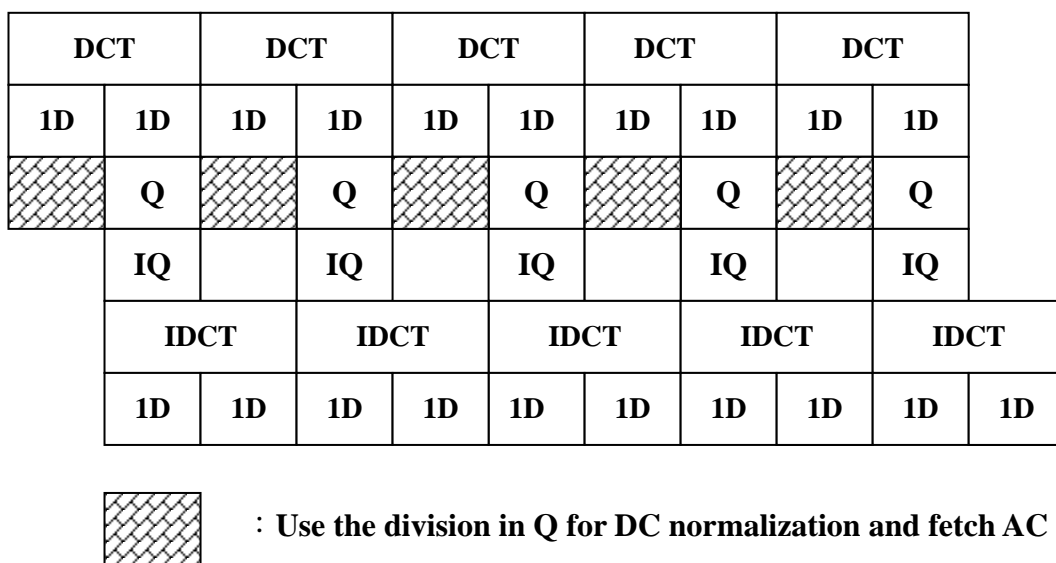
| DCT | | DCT | | DCT | | DCT | | DCT | |
|---|---|---|---|---|---|---|---|---|---|
| 1D | 1D | 1D | 1D | 1D | 1D | 1D | 1D | 1D | 1D |
| | Q | | Q | | Q | | Q | | Q |
| | IQ | | IQ | | IQ | | IQ | | IQ |

| IDCT | | IDCT | | IDCT | | IDCT | | IDCT | |
|---|---|---|---|---|---|---|---|---|---|
| 1D | 1D | 1D | 1D | 1D | 1D | 1D | 1D | 1D | 1D |

: Use the division in Q for DC normalization and fetch AC